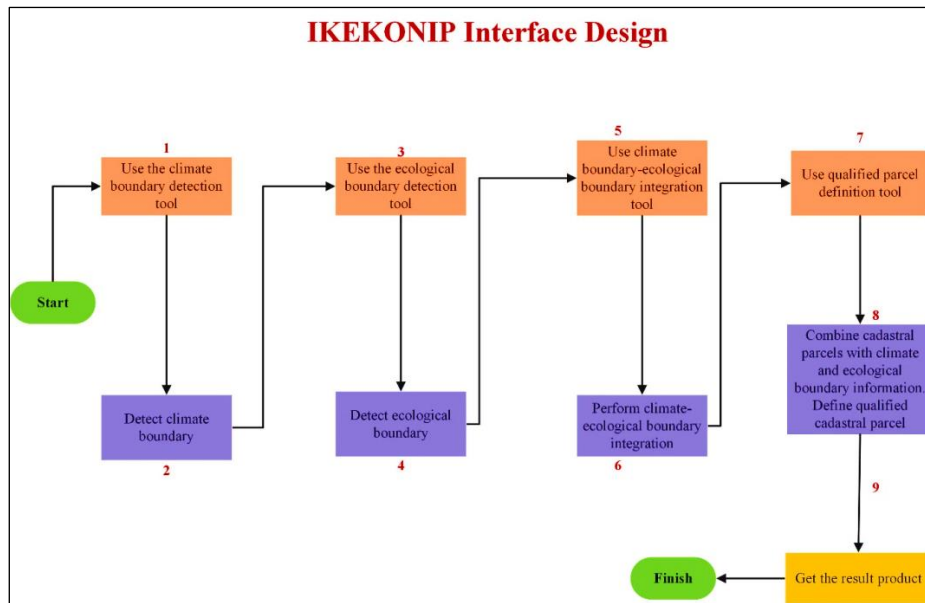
IKEKONIP Interface Design

Start

1
Use the climate boundary detection tool

Detect climate boundary
2

3
Use the ecological boundary detection tool

Detect ecological boundary
4

5
Use climate boundary-ecological boundary integration tool

Perform climate-ecological boundary integration
6

7
Use qualified parcel definition tool

8
Combine cadastral parcels with climate and ecological boundary information. Define qualified cadastral parcel

9

Get the result product

Finish